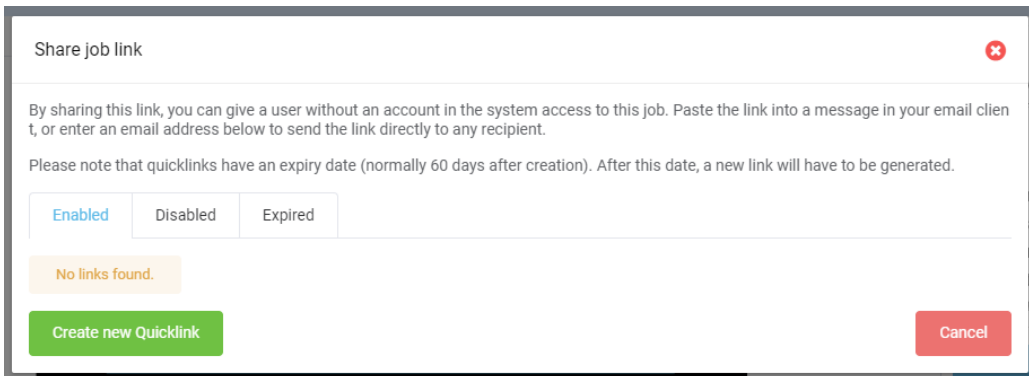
Share job link

By sharing this link, you can give a user without an account in the system access to this job. Paste the link into a message in your email client, or enter an email address below to send the link directly to any recipient.

Please note that quicklinks have an expiry date (normally 60 days after creation). After this date, a new link will have to be generated.

Enabled | Disabled | Expired

No links found.

Create new Quicklink

Cancel